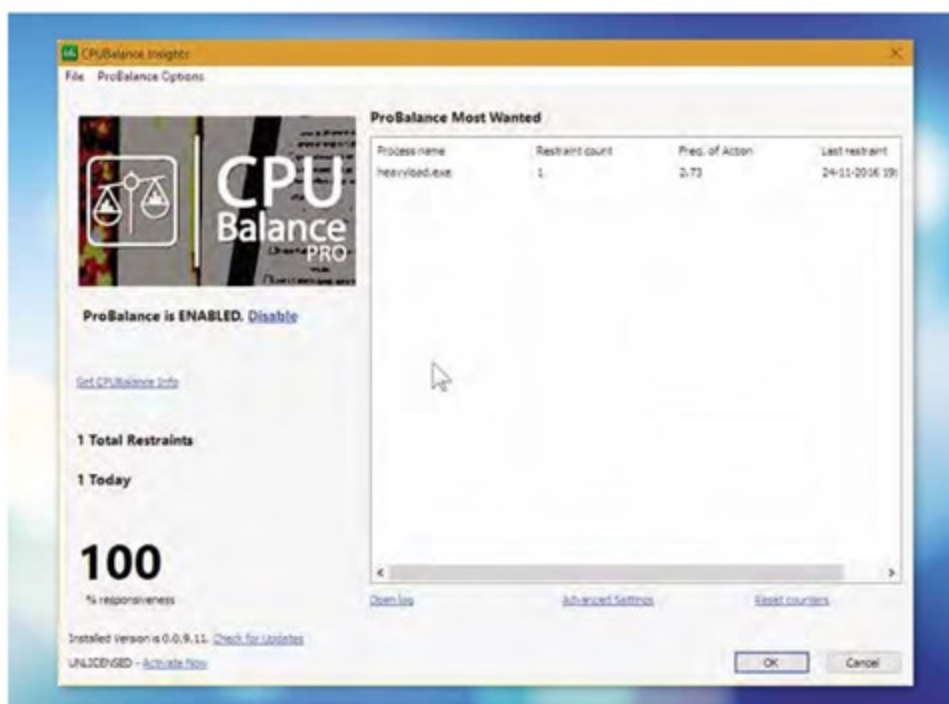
CPUBalance Insights

File ProBalance Options

CPU Balance PRO

ProBalance is ENABLED. Disable

Get CPUBalance Info

1 Total Restraints

1 Today

100

% responsiveness

Installed Version is 0.0.9.11. Check for Updates

UNLICENSED - Activate Now

ProBalance Most Wanted

| Process name | Restraint count | Freq. of Action | Last restraint |
|---|---|---|---|
| heavyload.exe | 1 | 2.73 | 24-11-2016 19: |

Open log

Advanced Settings

Reset counters

OK

Cancel